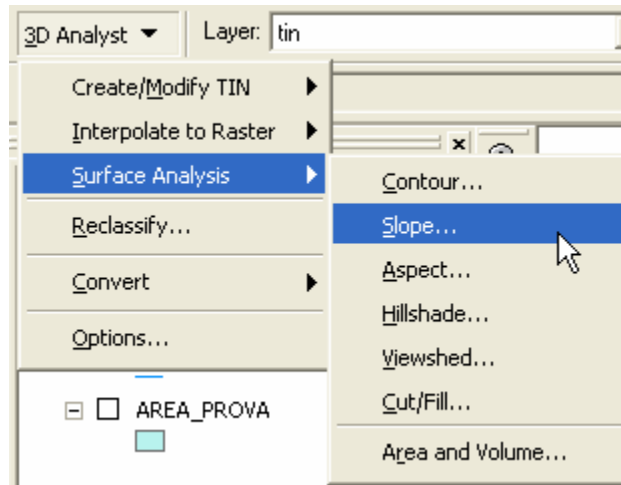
3D Analyst ▼ Layer: tin

Create/Modify TIN
Interpolate to Raster
Surface Analysis
Reclassify...
Convert
Options...

Contour...
Slope...
Aspect...
Hillshade...
Viewshed...
Cut/Fill...
Area and Volume...

AREA_PROVA